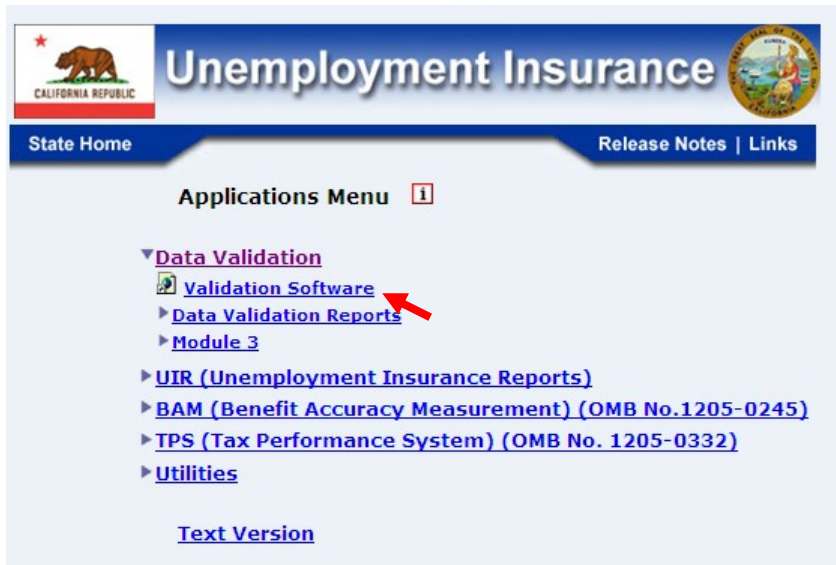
CALIFORNIA REPUBLIC

Unemployment Insurance

State Home

Release Notes | Links

Applications Menu i

Data Validation

Validation Software

Data Validation Reports

Module 3

UIR (Unemployment Insurance Reports)

BAM (Benefit Accuracy Measurement) (OMB No.1205-0245)

TPS (Tax Performance System) (OMB No. 1205-0332)

Utilities

Text Version